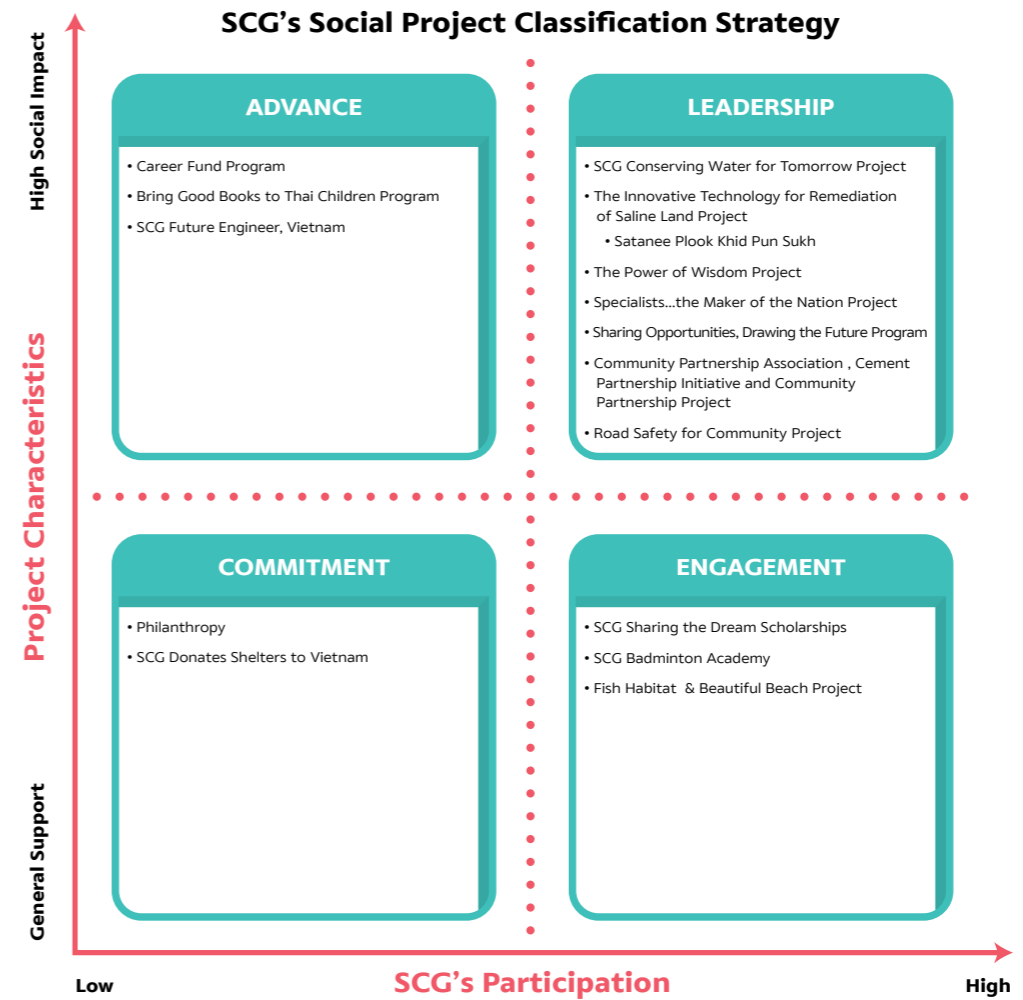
SCG's Social Project Classification Strategy

High Social Impact

Project Characteristics

General Support

ADVANCE

• Career Fund Program
• Bring Good Books to Thai Children Program
• SCG Future Engineer, Vietnam

LEADERSHIP

• SCG Conserving Water for Tomorrow Project
• The Innovative Technology for Remediation of Saline Land Project
• Satanee Plook Khid Pun Sukh
• The Power of Wisdom Project
• Specialists...the Maker of the Nation Project
• Sharing Opportunities, Drawing the Future Program
• Community Partnership Association , Cement Partnership Initiative and Community Partnership Project
• Road Safety for Community Project

COMMITMENT

• Philanthropy
• SCG Donates Shelters to Vietnam

ENGAGEMENT

• SCG Sharing the Dream Scholarships
• SCG Badminton Academy
• Fish Habitat & Beautiful Beach Project

Low

SCG's Participation

High